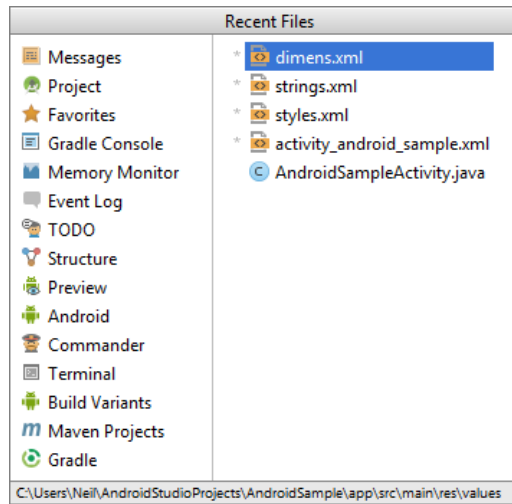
Recent Files

Messages
Project
Favorites
Gradle Console
Memory Monitor
Event Log
TODO
Structure
Preview
Android
Commander
Terminal
Build Variants
Maven Projects
Gradle

* dimens.xml
* strings.xml
* styles.xml
* activity_android_sample.xml
AndroidSampleActivity.java

C:\Users\Neil\AndroidStudioProjects\AndroidSample\app\src\main\res\values